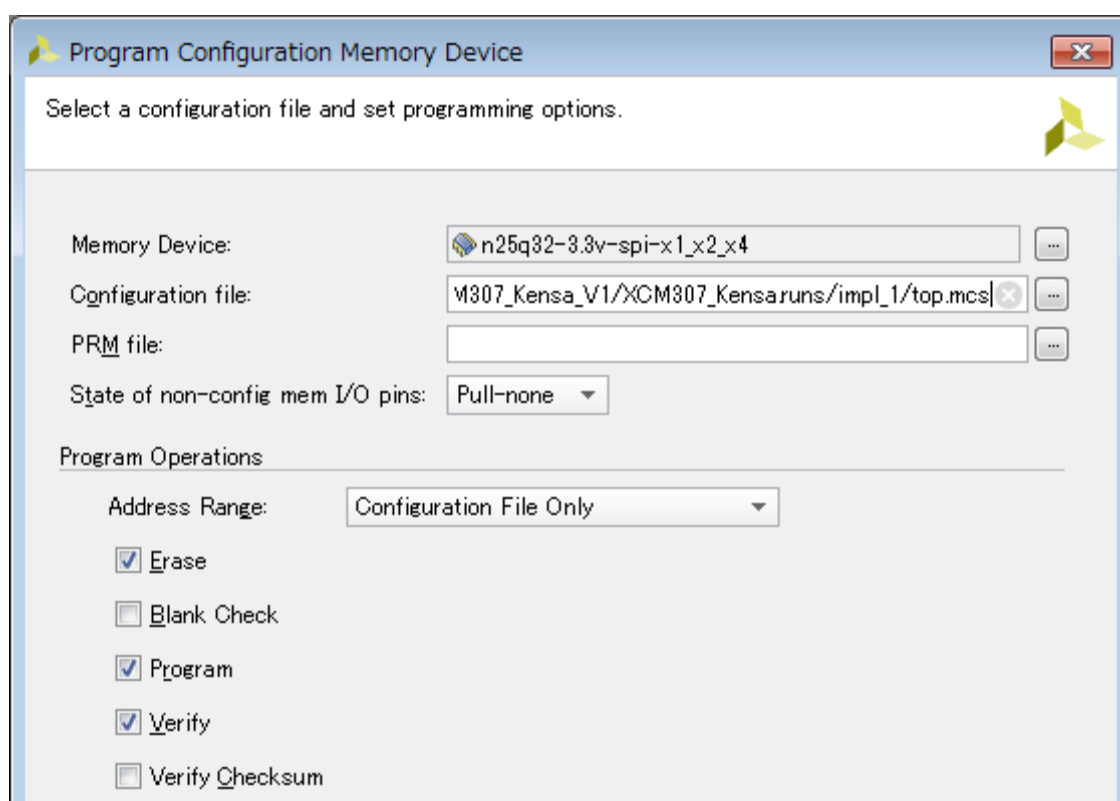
Program Configuration Memory Device

Select a configuration file and set programming options.

Memory Device: n25q32-3.3v-spi-x1_x2_x4 ...

Configuration file: M307_Kensa_V1/XCM307_Kensa.runs/impl_1/top.mcs ...

PRM file: ...

State of non-config mem I/O pins: Pull-none

Program Operations

Address Range: Configuration File Only

Erase

Blank Check

Program

Verify

Verify Checksum